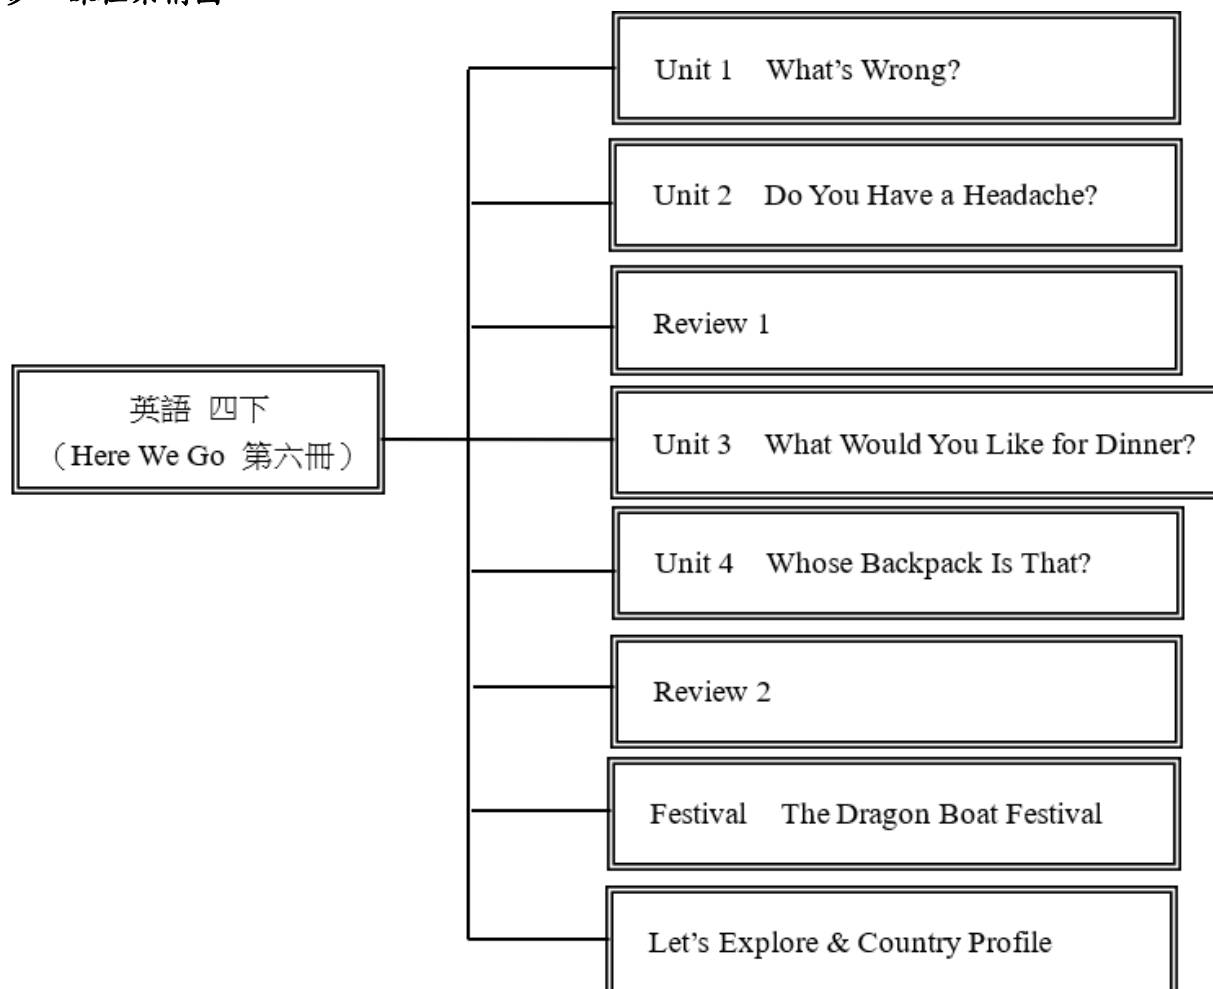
參、課程架構圖

英語 四下
（Here We Go 第六冊）

Unit 1 What's Wrong?

Unit 2 Do You Have a Headache?

Review 1

Unit 3 What Would You Like for Dinner?

Unit 4 Whose Backpack Is That?

Review 2

Festival The Dragon Boat Festival

Let's Explore & Country Profile